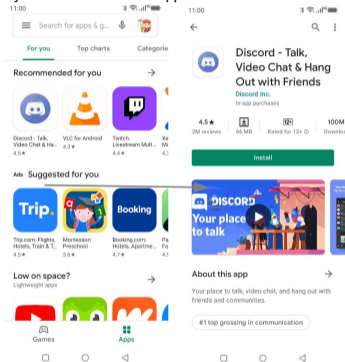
11:00

Search for apps & g...

For you

Top charts

Categorie

Recommended for you

Discord - Talk, Video Chat & H...
4.5★

VLC for Android
4.3★

Twitch: Livestream Multi...
4.4★

Ads Suggested for you

Trip.

Booking

Trip.com: Flights, Hotels, Train & T...
4.5★

Montessori Preschool
3.6★

Booking.com: Hotels, Apartme...
4.7★

Low on space?
Lightweight apps

Games

Apps

11:00

Discord - Talk, Video Chat & Hang Out with Friends

Discord Inc.

In-app purchases

4.5★
3M reviews

68 MB

Rated for 12+

100M
Downlo

Install

DISCORD

Your place to talk

About this app

Your place to talk, video chat, and hang out with friends and communities.

#1 top grossing in communication